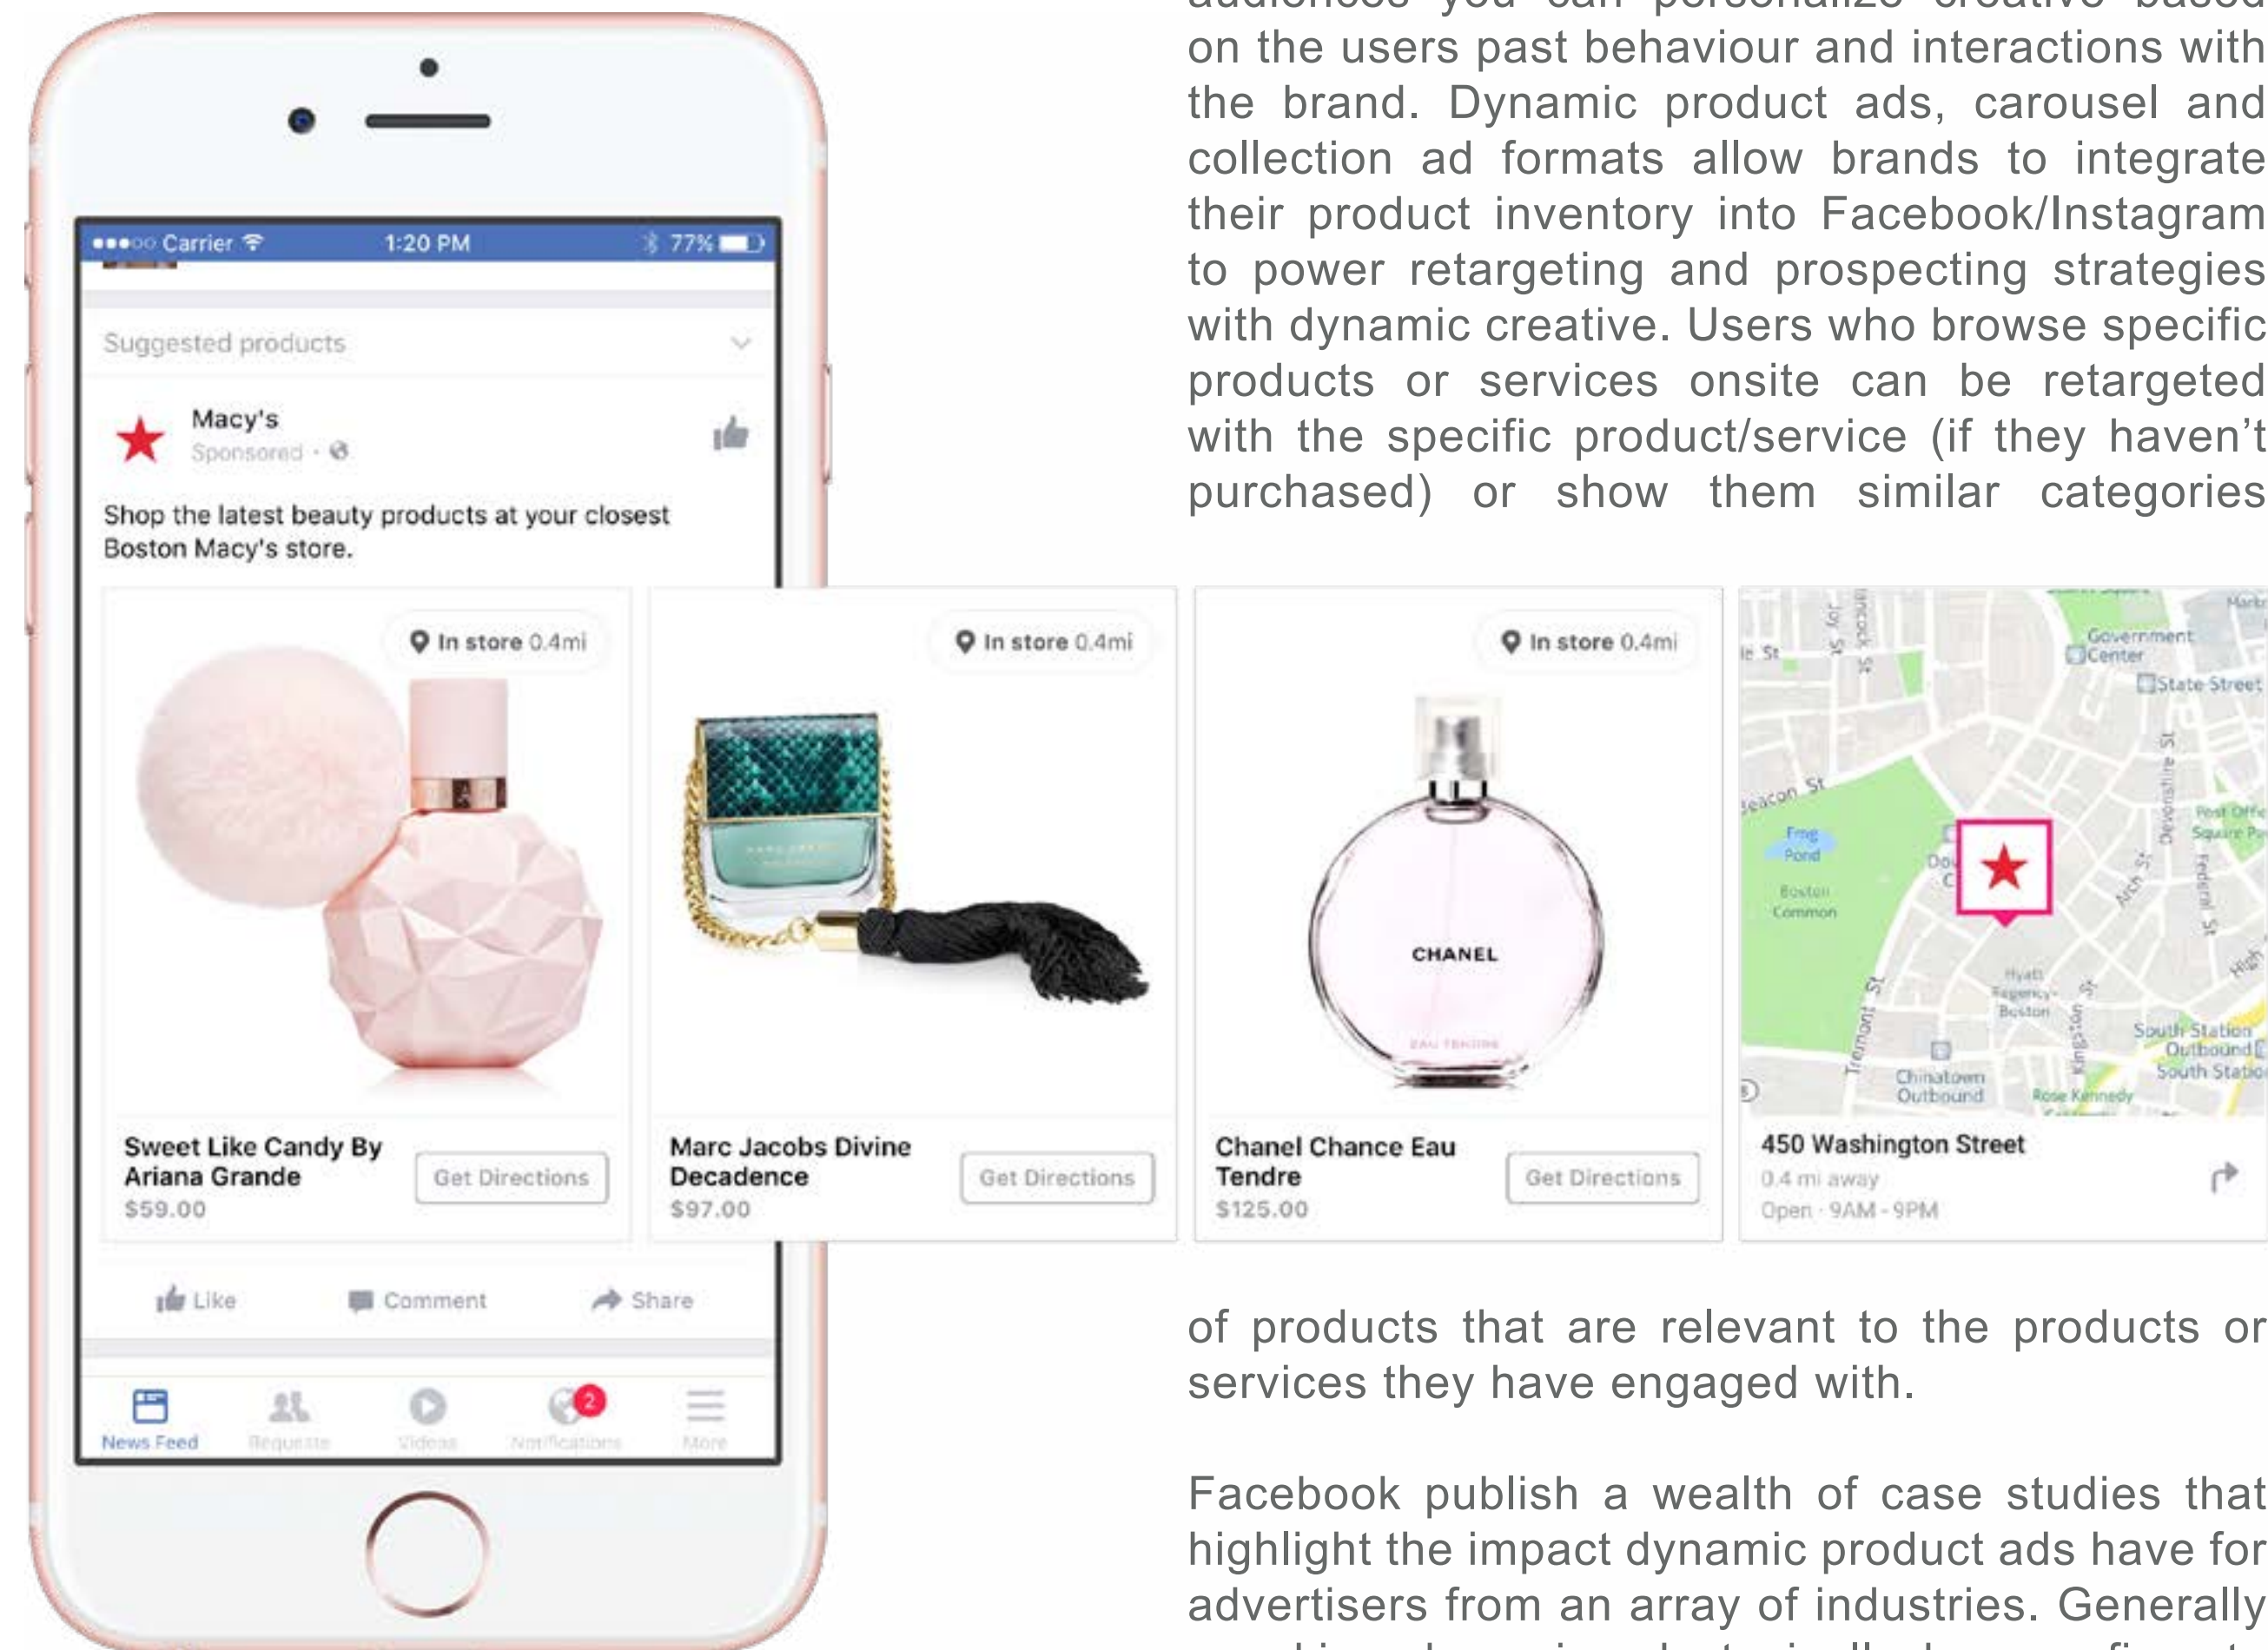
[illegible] on the users past behaviour and interactions with the brand. Dynamic product ads, carousel and collection ad formats allow brands to integrate their product inventory into Facebook/Instagram to power retargeting and prospecting strategies with dynamic creative. Users who browse specific products or services onsite can be retargeted with the specific product/service (if they haven't purchased) or show them similar categories

●●●○○ Carrier 1:20 PM 77%

Suggested products

Macy's
Sponsored

Shop the latest beauty products at your closest Boston Macy's store.

In store 0.4mi

Sweet Like Candy By Ariana Grande
$59.00
Get Directions

In store 0.4mi

Marc Jacobs Divine Decadence
$97.00
Get Directions

In store 0.4mi

CHANEL

Chanel Chance Eau Tendre
$125.00
Get Directions

Government Center
State Street
Beacon St
Frog Pond
Boston Common
Tremont St
Chinatown Outbound
South Station Outbound
South Station
Hyatt Regency Boston
Devonshire St
Federal St

450 Washington Street
0.4 mi away
Open · 9AM - 9PM

Like Comment Share

News Feed Requests Videos Notifications More

of products that are relevant to the products or services they have engaged with.

Facebook publish a wealth of case studies that highlight the impact dynamic product ads have for advertisers from an array of industries. Generally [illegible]